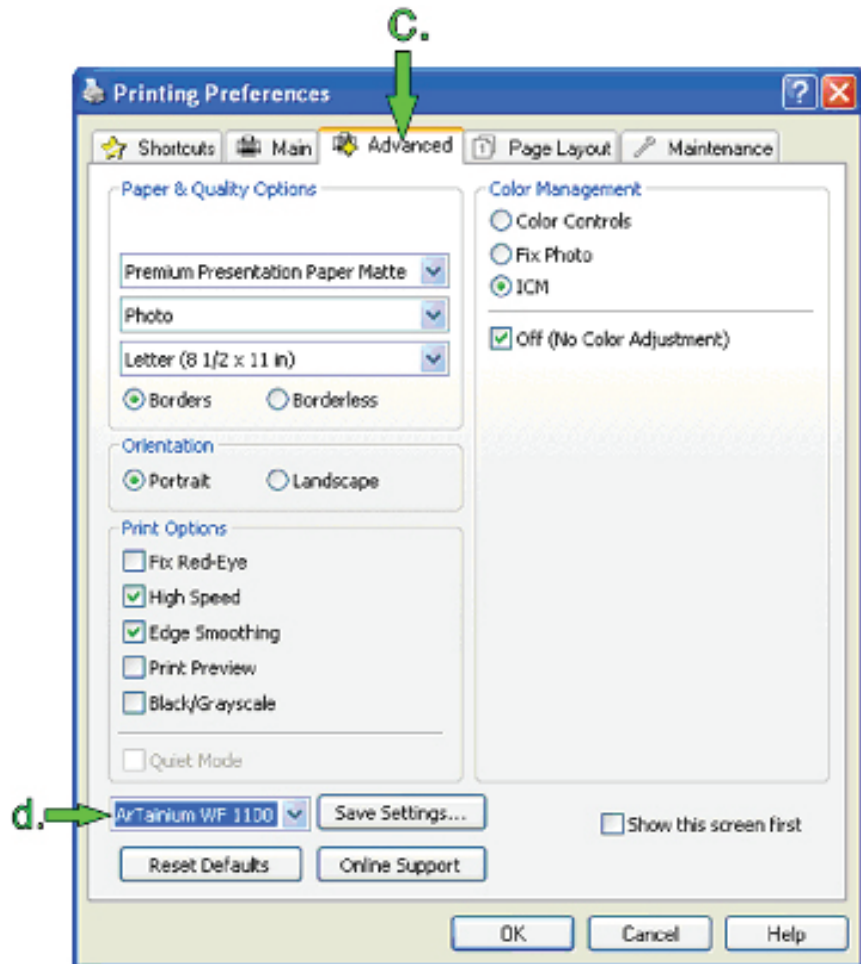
C.

Printing Preferences

Shortcuts
Main
Advanced
Page Layout
Maintenance

Paper & Quality Options

Premium Presentation Paper Matte

Photo

Letter (8 1/2 x 11 in)

Borders
Borderless

Orientation

Portrait
Landscape

Print Options

Fix Red-Eye
High Speed
Edge Smoothing
Print Preview
Black/Grayscale

Quiet Mode

Color Management

Color Controls
Fix Photo
ICM

Off (No Color Adjustment)

d.

ArTainium WF 1100
Save Settings...
Show this screen first
Reset Defaults
Online Support

OK
Cancel
Help